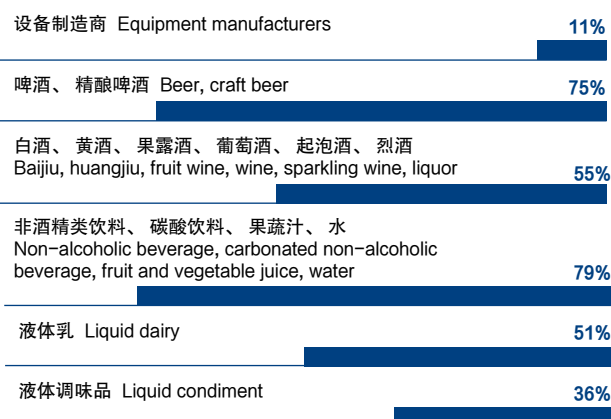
设备制造商 Equipment manufacturers
11%

啤酒、 精酿啤酒 Beer, craft beer
75%

白酒、 黄酒、 果露酒、 葡萄酒、 起泡酒、 烈酒
Baijiu, huangjiu, fruit wine, wine, sparkling wine, liquor
55%

非酒精类饮料、 碳酸饮料、 果蔬汁、 水
Non-alcoholic beverage, carbonated non-alcoholic beverage, fruit and vegetable juice, water
79%

液体乳 Liquid dairy
51%

液体调味品 Liquid condiment
36%